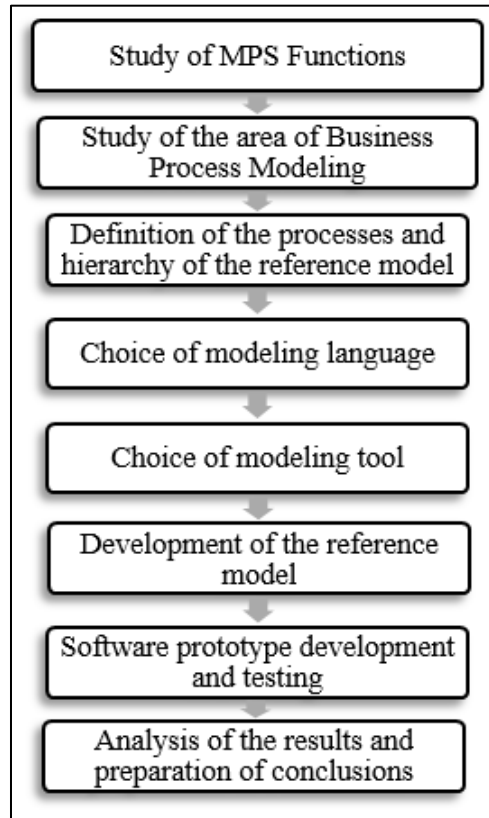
Study of MPS Functions

Study of the area of Business Process Modeling

Definition of the processes and hierarchy of the reference model

Choice of modeling language

Choice of modeling tool

Development of the reference model

Software prototype development and testing

Analysis of the results and preparation of conclusions